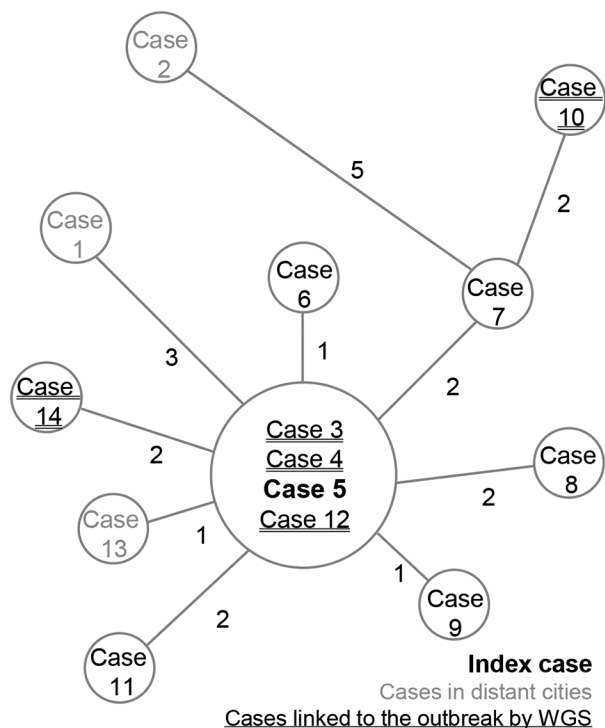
Case 2

Case 10

5

2

Case 1

Case 6

Case 7

3

1

Case 14

2

Case 3
Case 4
**Case 5**
Case 12

Case 8

2

2

Case 13

1

1

Case 9

2

Case 11

**Index case**
Cases in distant cities
Cases linked to the outbreak by WGS